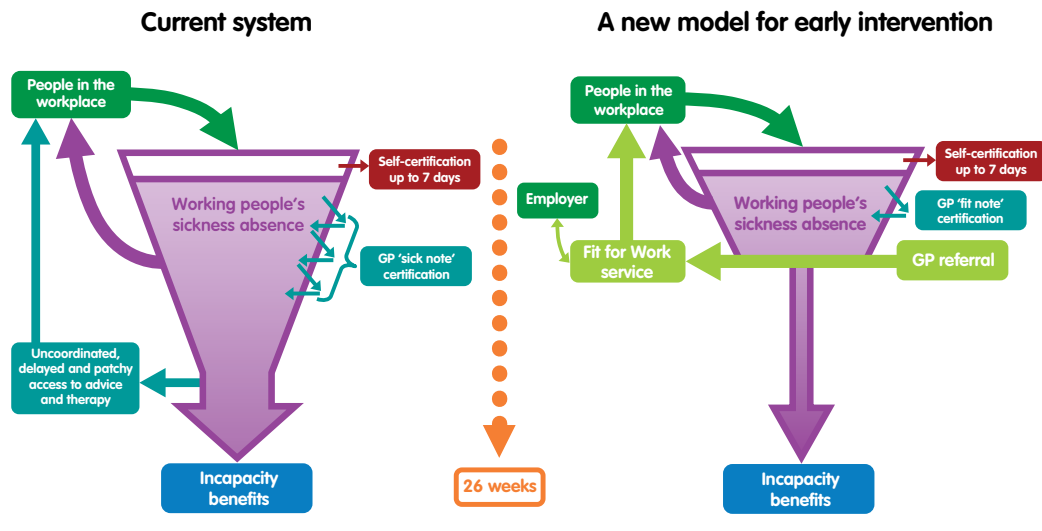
Current system

People in the workplace

Working people's sickness absence

Self-certification up to 7 days

GP 'sick note' certification

Uncoordinated, delayed and patchy access to advice and therapy

Incapacity benefits

26 weeks

A new model for early intervention

People in the workplace

Working people's sickness absence

Self-certification up to 7 days

GP 'fit note' certification

Employer

Fit for Work service

GP referral

Incapacity benefits